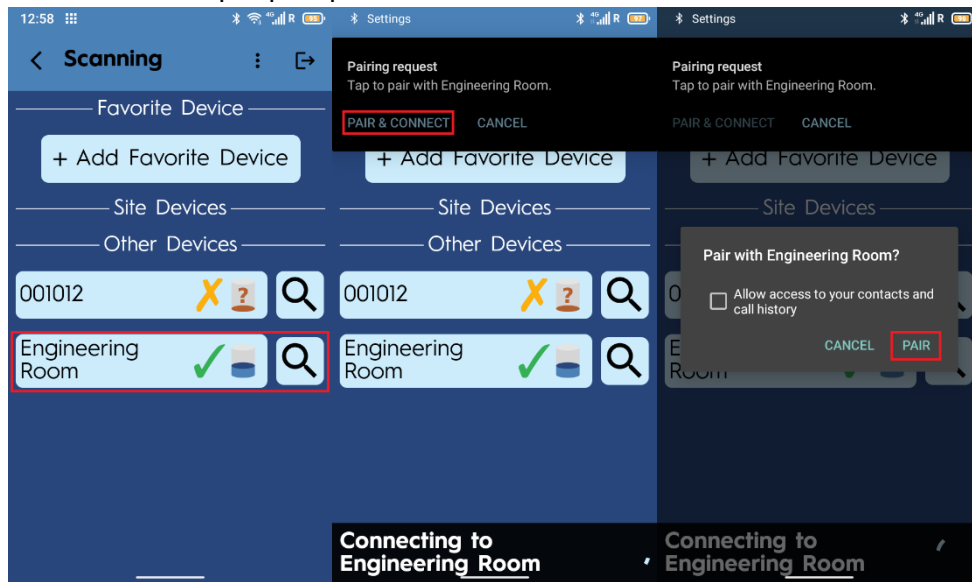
12:58 ⁝⁝⁝ 4G R 95

Scanning

Favorite Device

+ Add Favorite Device

Site Devices

Other Devices

001012

Engineering Room

Settings 4G R 97

Pairing request
Tap to pair with Engineering Room.

PAIR & CONNECT CANCEL

+ Add Favorite Device

Site Devices

Other Devices

001012

Engineering Room

Connecting to Engineering Room

Settings 4G R 98

Pairing request
Tap to pair with Engineering Room.

PAIR & CONNECT CANCEL

+ Add Favorite Device

Site Devices

Pair with Engineering Room?

Allow access to your contacts and call history

CANCEL PAIR

Connecting to Engineering Room